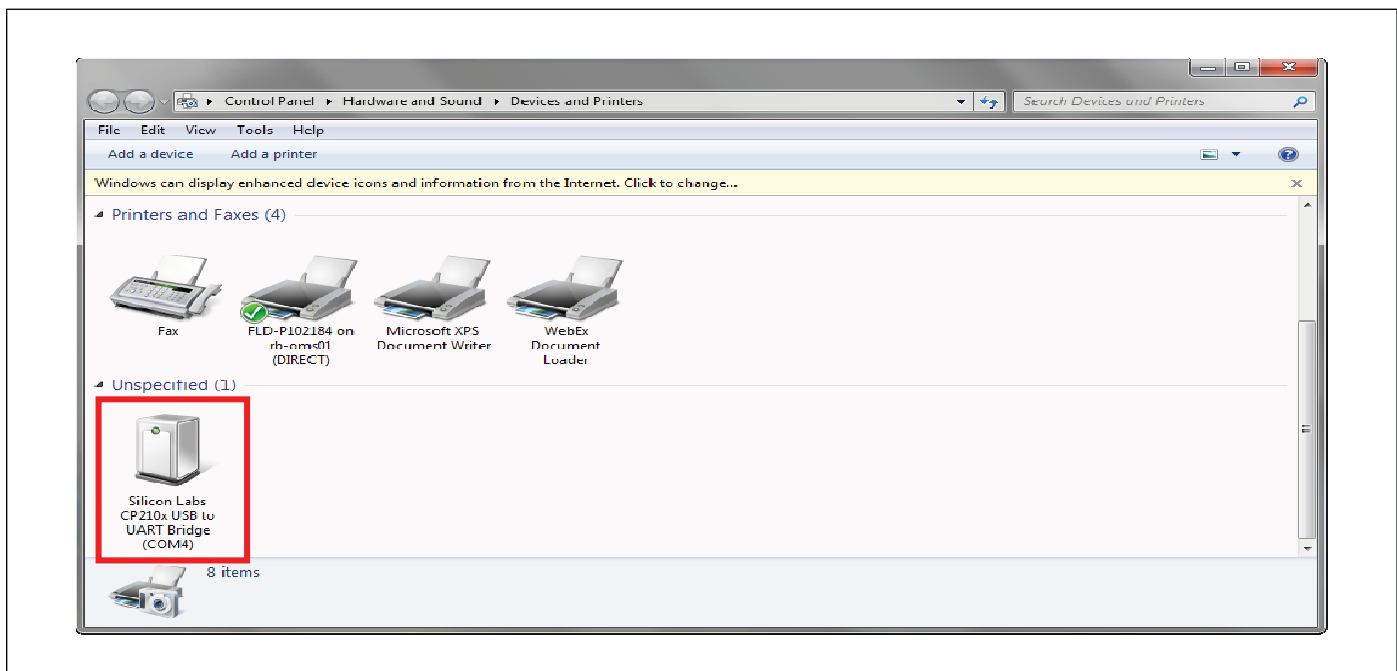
▸ Control Panel ▸ Hardware and Sound ▸ Devices and Printers

Search Devices and Printers

File Edit View Tools Help

Add a device Add a printer

Windows can display enhanced device icons and information from the Internet. Click to change...

Printers and Faxes (4)

Fax

FLD-P102184 on rh-oms01 (DIRECT)

Microsoft XPS Document Writer

WebEx Document Loader

Unspecified (1)

Silicon Labs CP210x USB to UART Bridge (COM4)

8 items